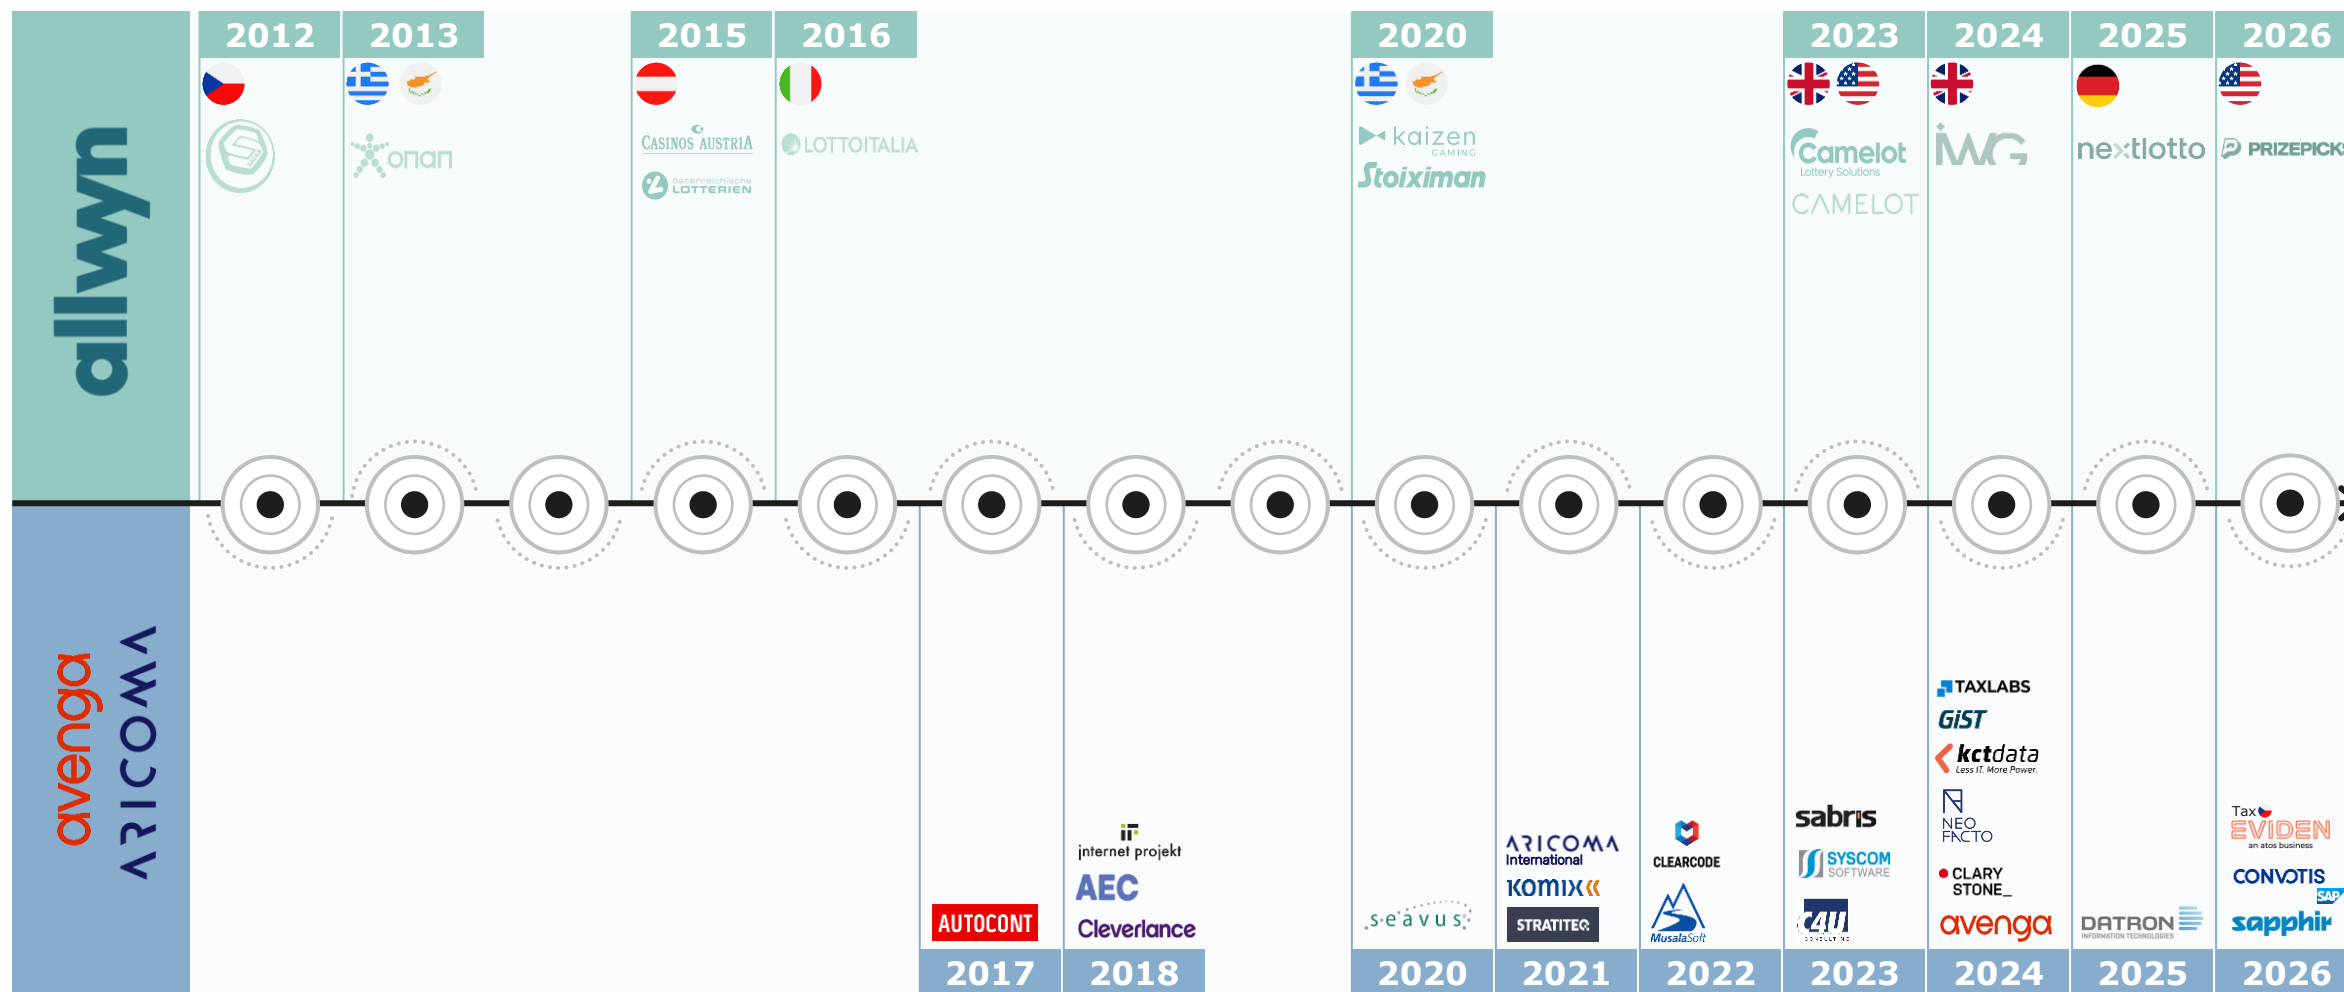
allwyn

2012 2013 2015 2016 2020 2023 2024 2025 2026

onan

CASINOS AUSTRIA

österreichische LOTTERIEN

LOTTOITALIA

kaizen GAMING

Stoiximan

Camelot Lottery Solutions

CAMELOT

IWG

nextlotto

PRIZEPICK

avenga

ARICOMA

AUTOCONT

internet projekt

AEC

Cleverlance

seavus

ARICOMA International

KOMIX

STRATITEQ

CLEARCODE

MusalaSoft

sabris

SYSCOM SOFTWARE

C4U

TAXLABS

GiST

kctdata Less IT. More Power.

NEO FACTO

CLARY STONE_

avenga

DATRON INFORMATION TECHNOLOGIES

Tax EVIDEN an atos business

CONVOTIS

SAP

sapphir

2017 2018 2020 2021 2022 2023 2024 2025 2026